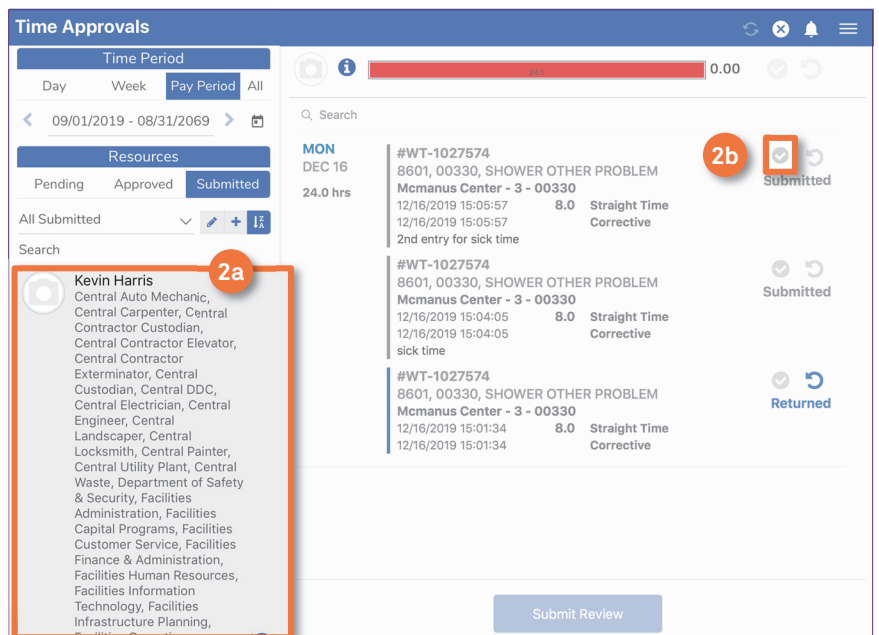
Time Approvals

Time Period

Day Week Pay Period All

09/01/2019 - 08/31/2069

Resources

Pending Approved Submitted

All Submitted

Search

2a

Kevin Harris
Central Auto Mechanic, Central Carpenter, Central Contractor Custodian, Central Contractor Elevator, Central Contractor Exterminator, Central Custodian, Central DDC, Central Electrician, Central Engineer, Central Landscaper, Central Locksmith, Central Painter, Central Utility Plant, Central Waste, Department of Safety & Security, Facilities Administration, Facilities Capital Programs, Facilities Customer Service, Facilities Finance & Administration, Facilities Human Resources, Facilities Information Technology, Facilities Infrastructure Planning, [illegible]

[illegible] 0.00

Search

MON
DEC 16
24.0 hrs

#WT-1027574
8601, 00330, SHOWER OTHER PROBLEM
Mcmanus Center - 3 - 00330
12/16/2019 15:05:57 8.0 Straight Time
12/16/2019 15:05:57 Corrective
2nd entry for sick time

2b
Submitted

#WT-1027574
8601, 00330, SHOWER OTHER PROBLEM
Mcmanus Center - 3 - 00330
12/16/2019 15:04:05 8.0 Straight Time
12/16/2019 15:04:05 Corrective
sick time

Submitted

#WT-1027574
8601, 00330, SHOWER OTHER PROBLEM
Mcmanus Center - 3 - 00330
12/16/2019 15:01:34 8.0 Straight Time
12/16/2019 15:01:34 Corrective

Returned

Submit Review